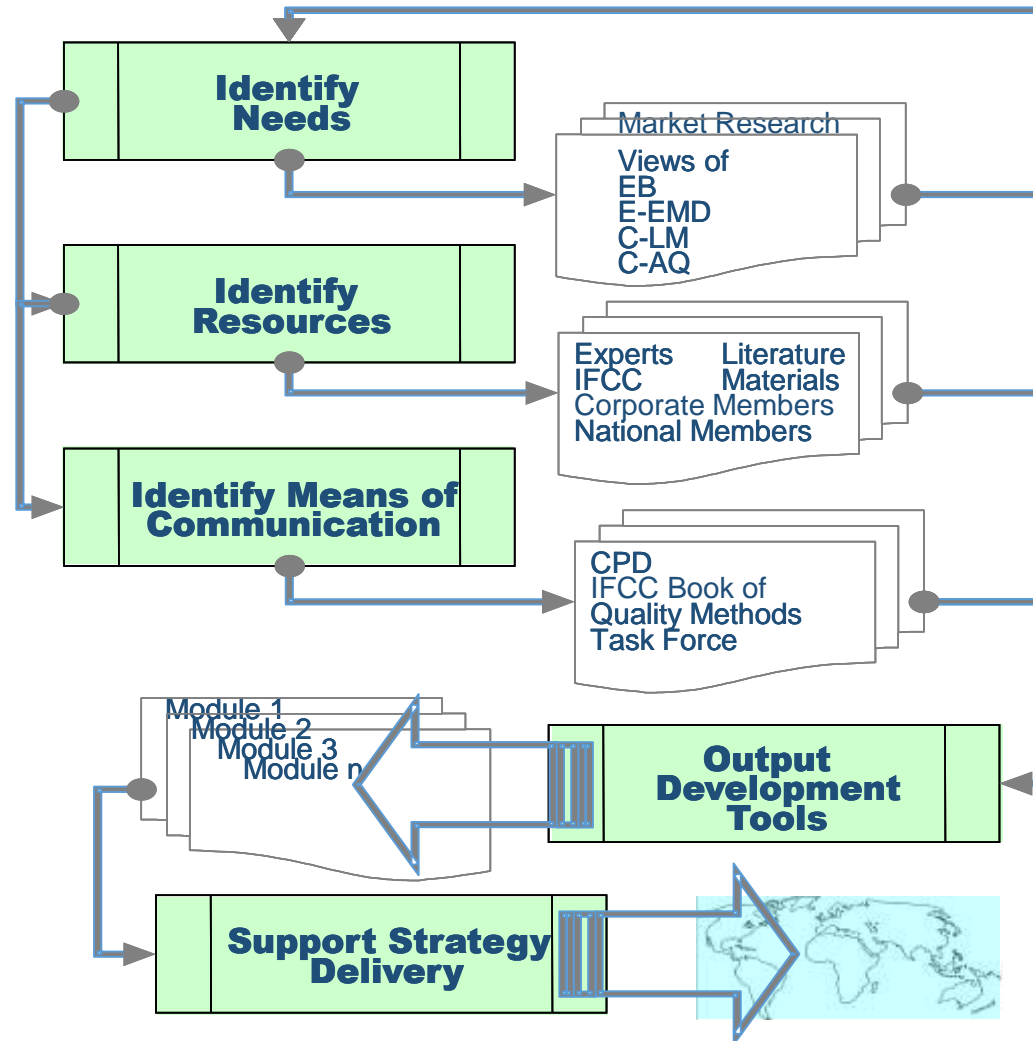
Identify Needs

Market Research

Views of
EB
E-EMD
C-LM
C-AQ

Identify Resources

Experts
IFCC
Corporate Members
National Members

Literature
Materials

Identify Means of Communication

CPD
IFCC Book of
Quality Methods
Task Force

Module 1
Module 2
Module 3
Module n

Output Development Tools

Support Strategy Delivery